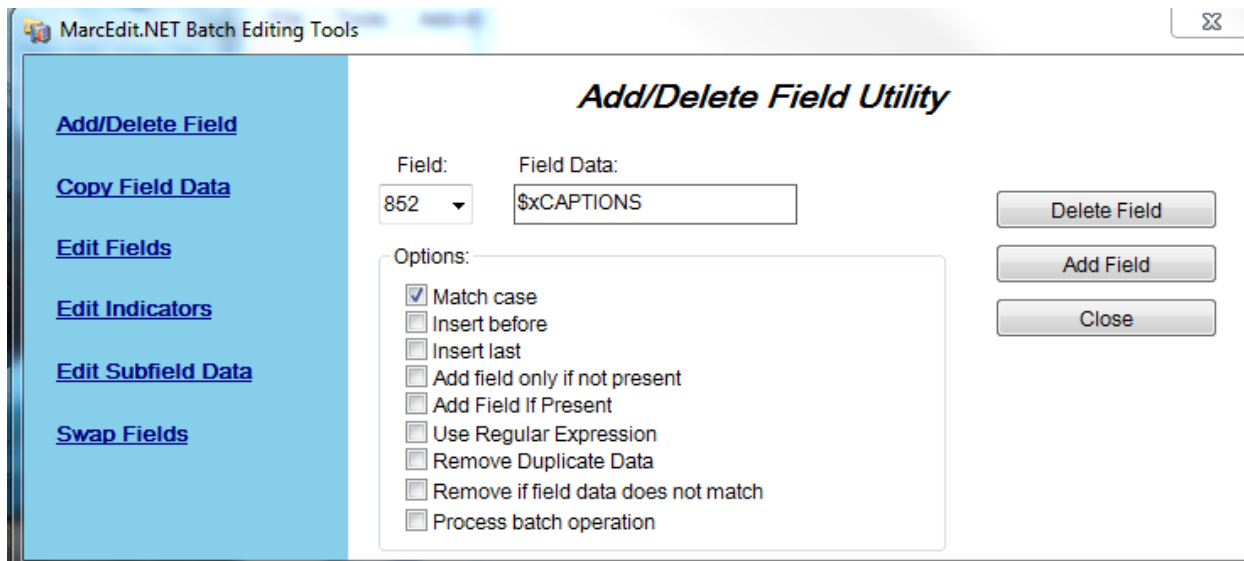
MarcEdit.NET Batch Editing Tools

Add/Delete Field
Copy Field Data
Edit Fields
Edit Indicators
Edit Subfield Data
Swap Fields

Add/Delete Field Utility

Field: 852
Field Data: $xCAPTIONS

Options:
Match case
Insert before
Insert last
Add field only if not present
Add Field If Present
Use Regular Expression
Remove Duplicate Data
Remove if field data does not match
Process batch operation

Delete Field
Add Field
Close